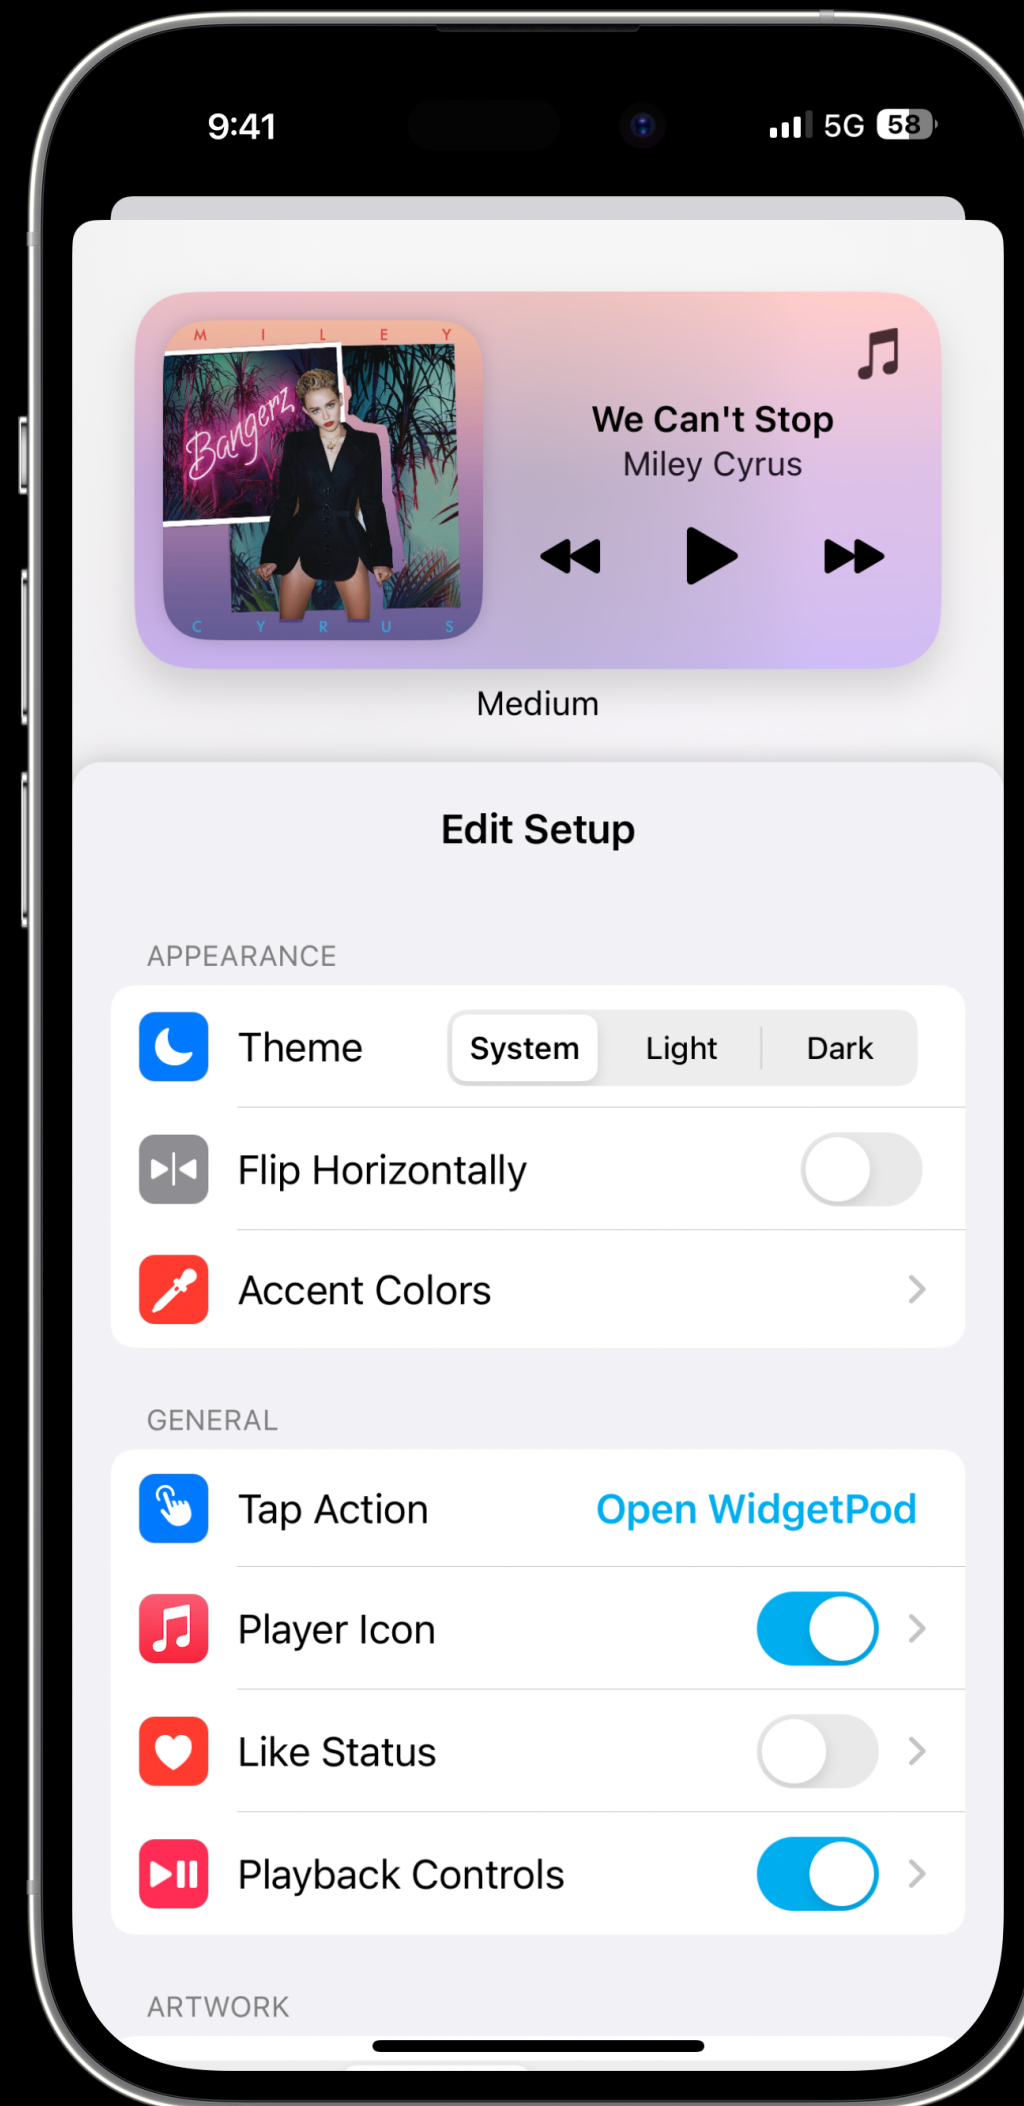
9:41

5G 58

M I L E Y

Bangerz

C Y R U S

We Can't Stop
Miley Cyrus

Medium

Edit Setup

APPEARANCE

Theme System Light Dark

Flip Horizontally

Accent Colors

GENERAL

Tap Action Open WidgetPod

Player Icon

Like Status

Playback Controls

ARTWORK